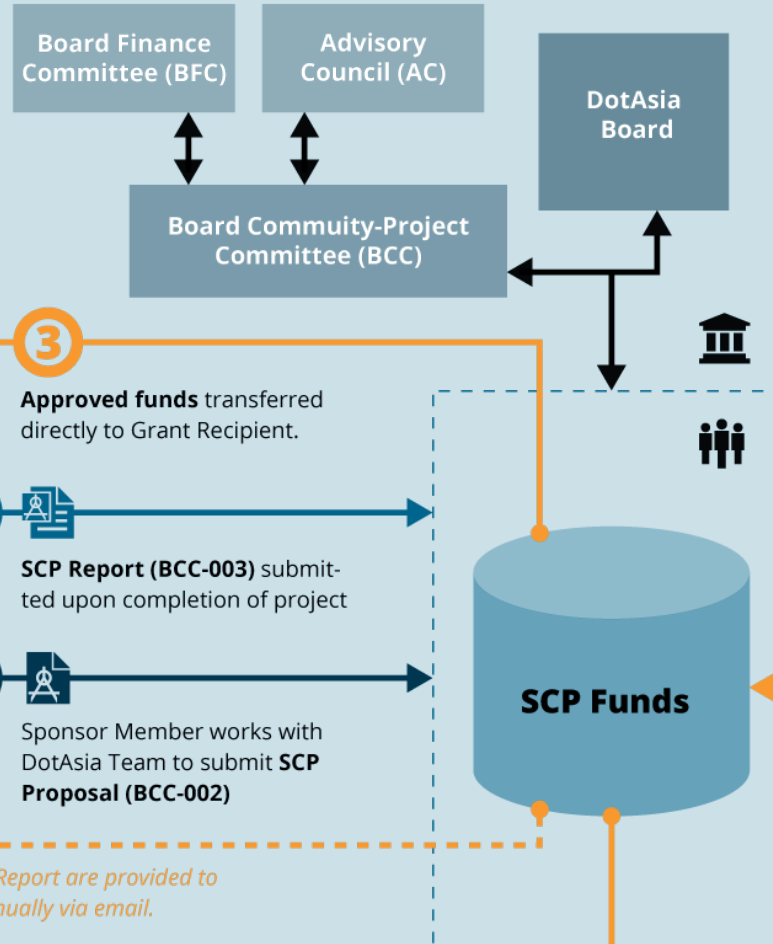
Board Finance Committee (BFC)

Advisory Council (AC)

DotAsia Board

Board Commuity-Project Committee (BCC)

3

Approved funds transferred directly to Grant Recipient.

SCP Report (BCC-003) submitted upon completion of project

Sponsor Member works with DotAsia Team to submit SCP Proposal (BCC-002)

SCP Funds

Report are provided to
nually via email.